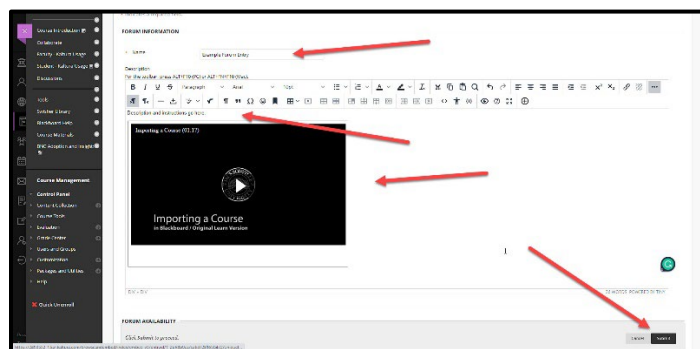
FORUM INFORMATION

Name Example Forum Entry

Description
For the toolbar, press ALT+F10 (PC) or ALT+FN+F10 (Mac).

Paragraph Arial 10pt

Description and instructions go here.

Importing a Course (01:37)

Importing a Course
in Blackboard / Original Learn Version

Course Information
Collaborate
Faculty - Kaltura Image
Student - Kaltura Image
Discussions
Tools
Solution Library
Blackboard Help
Course Materials

Course Management
Control Panel
Content Collection
Course Tools
Evaluation
Grade Center
Users and Groups
Customization
Packages and Utilities
Help

Quick Unenroll

FORUM AVAILABILITY

Click Submit to proceed.

Cancel Submit